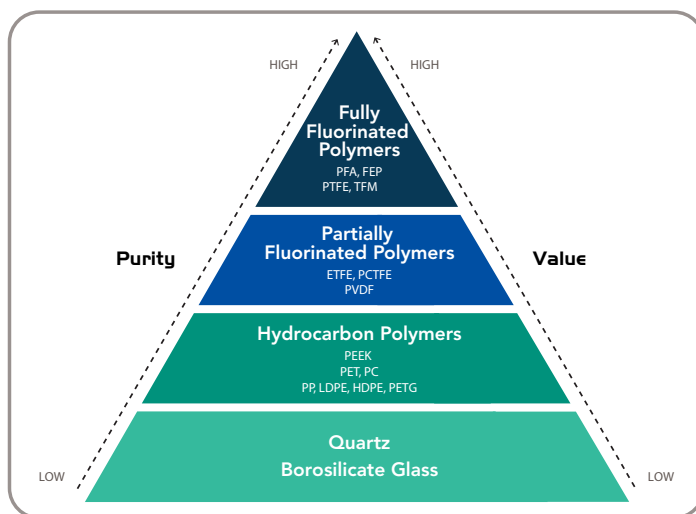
HIGH

HIGH

Fully Fluorinated Polymers
PFA, FEP
PTFE, TFM

Purity

Partially Fluorinated Polymers
ETFE, PCTFE
PVDF

Value

Hydrocarbon Polymers
PEEK
PET, PC
PP, LDPE, HDPE, PETG

Quartz
Borosilicate Glass

LOW

LOW